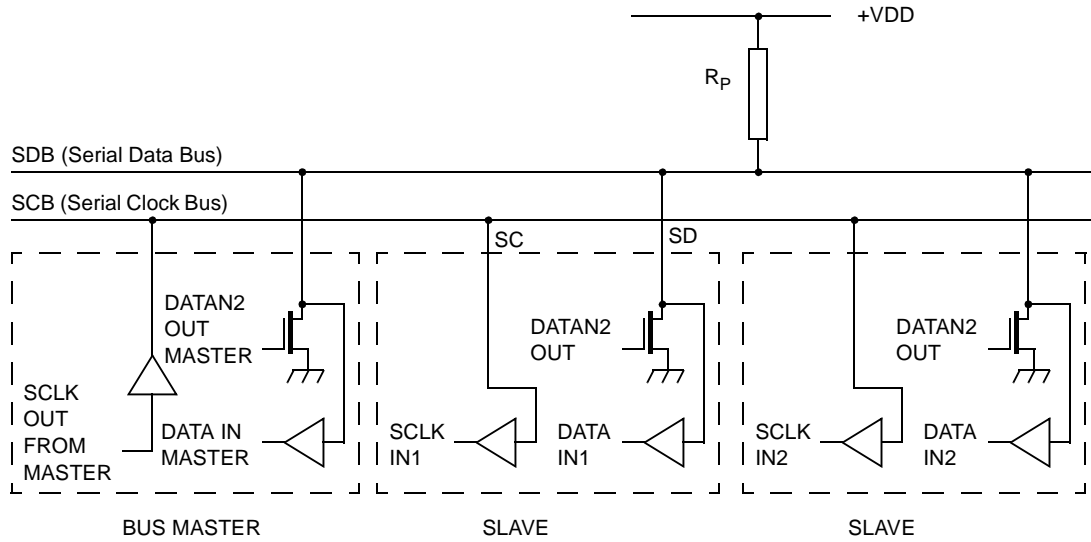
+VDD

$R_P$

SDB (Serial Data Bus)

SCB (Serial Clock Bus)

SC

SD

DATAN2 OUT MASTER

SCLK OUT FROM MASTER

DATA IN MASTER

DATAN2 OUT

SCLK IN1

DATA IN1

DATAN2 OUT

SCLK IN2

DATA IN2

BUS MASTER

SLAVE

SLAVE